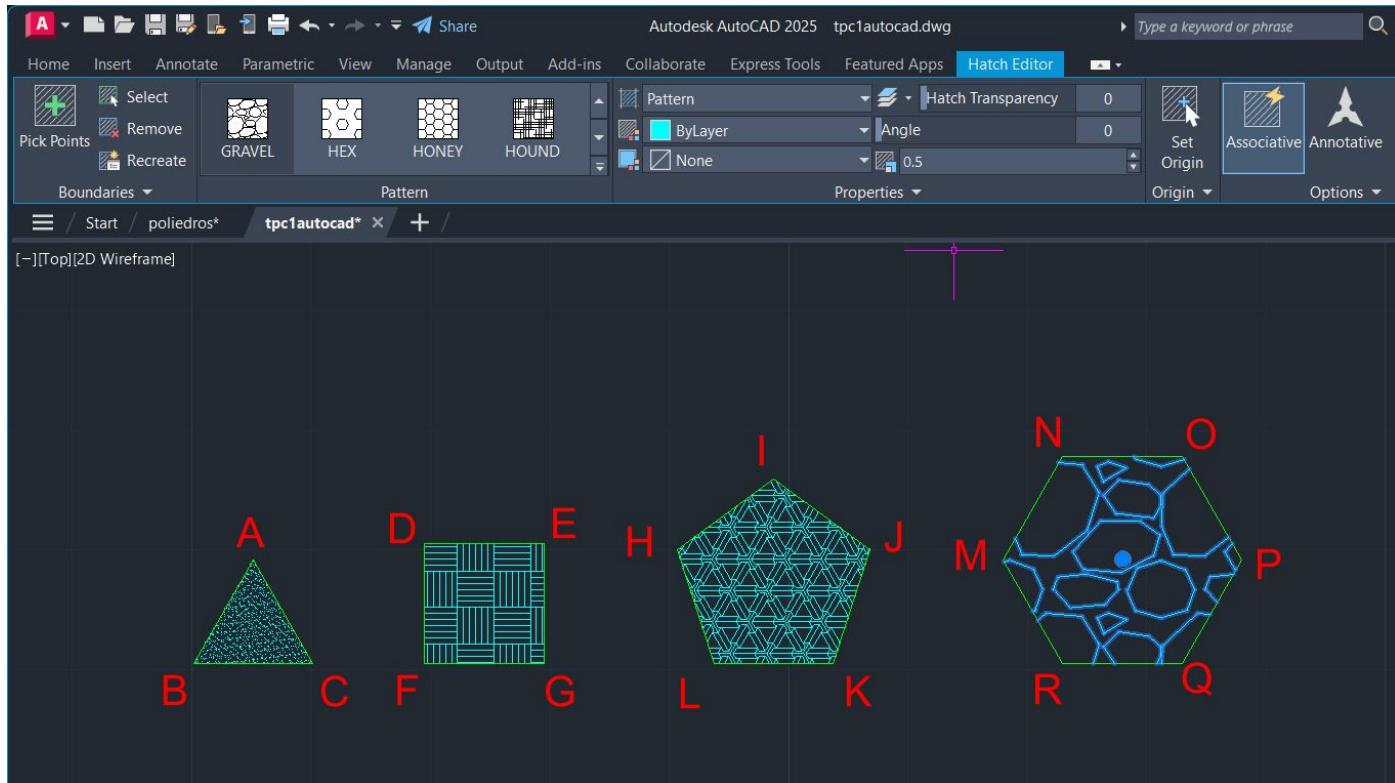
A Share Autodesk AutoCAD 2025 tpc1autocad.dwg Type a keyword or phrase

Home Insert Annotate Parametric View Manage Output Add-ins Collaborate Express Tools Featured Apps Hatch Editor

Pick Points
Select
Remove
Recreate
Boundaries

GRAVEL HEX HONEY HOUND
Pattern

Pattern
Hatch Transparency 0
ByLayer
Angle 0
None
0.5
Properties

Set Origin
Origin

Associative Annotative
Options

Start poliedros* tpc1autocad* × +

[−][Top][2D Wireframe]

A
B C

D E
F G

I
H J
L K

N O
M P
R Q